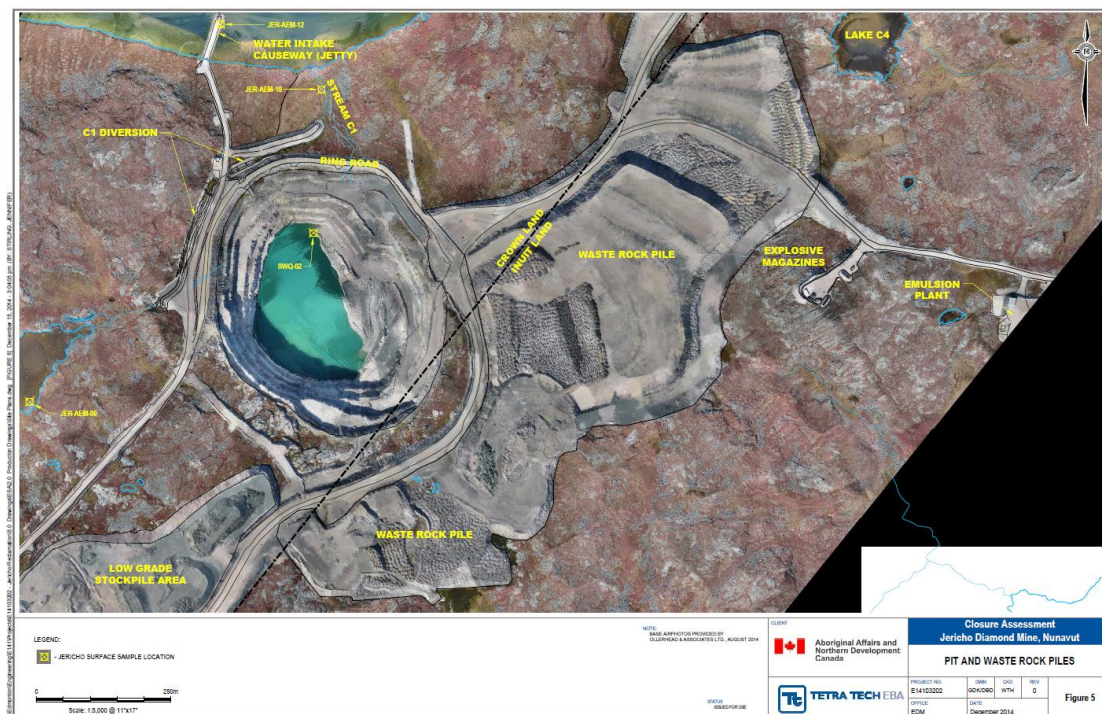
JER-AEM-12
WATER INTAKE CAUSEWAY (JETTY)
LAKE C4
JER-AEM-10
STREAM C1
C1 DIVERSION
RING ROAD
CROWN LAND
INUIT LAND
WASTE ROCK PILE
SWQ-02
EXPLOSIVE MAGAZINES
EMULSION PLANT
JER-AEM-09
WASTE ROCK PILE
LOW GRADE STOCKPILE AREA

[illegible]

LEGEND:
- JERICHO SURFACE SAMPLE LOCATION
0 250m
Scale: 1:5,000 @ 11"x17"

NOTE:
BASE AIRPHOTOS PROVIDED BY OLLERHEAD & ASSOCIATES LTD., AUGUST 2014

STATUS
ISSUED FOR USE

CLIENT
Aboriginal Affairs and Northern Development Canada

TETRA TECH EBA

Closure Assessment
Jericho Diamond Mine, Nunavut

PIT AND WASTE ROCK PILES

PROJECT NO. E14103202
DWN GDK/DBD
CKD WTH
REV 0
OFFICE EDM
DATE December 2014
Figure 5